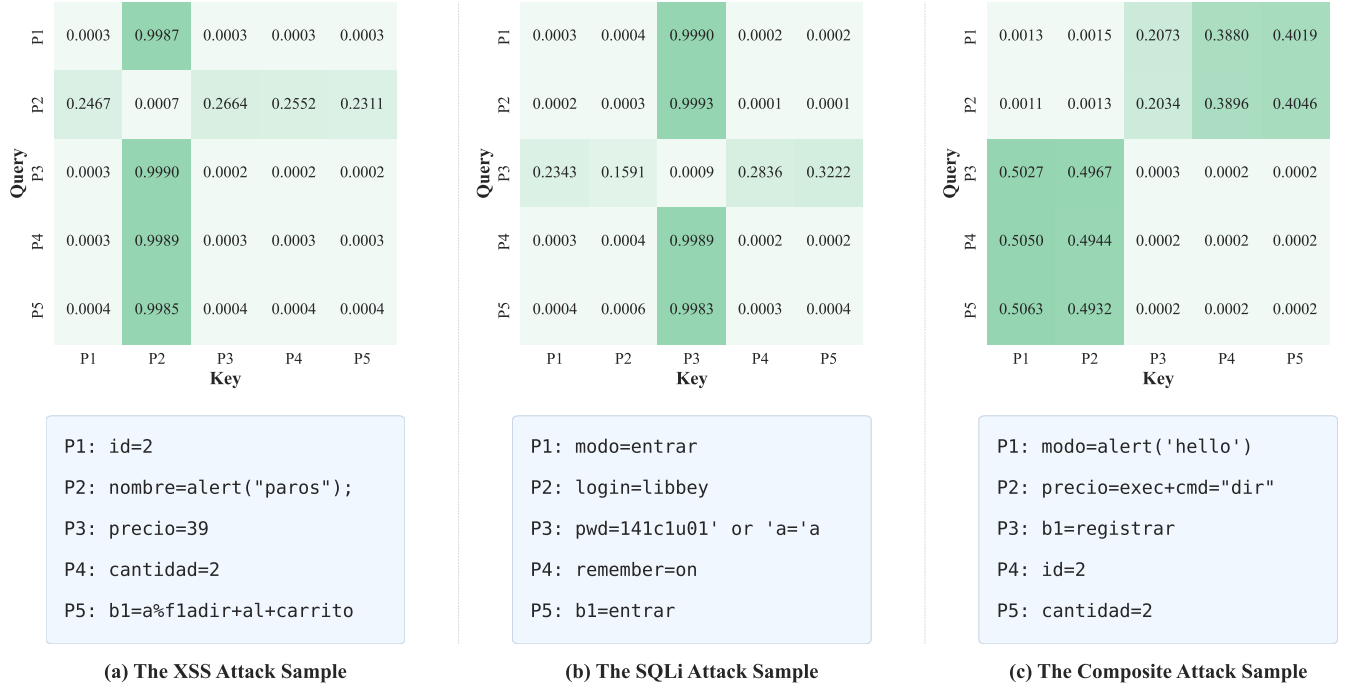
| Query | P1 | P2 | P3 | P4 | P5 |
|---|---|---|---|---|---|
| P1 | 0.0003 | 0.9987 | 0.0003 | 0.0003 | 0.0003 |
| P2 | 0.2467 | 0.0007 | 0.2664 | 0.2552 | 0.2311 |
| P3 | 0.0003 | 0.9990 | 0.0002 | 0.0002 | 0.0002 |
| P4 | 0.0003 | 0.9989 | 0.0003 | 0.0003 | 0.0003 |
| P5 | 0.0004 | 0.9985 | 0.0004 | 0.0004 | 0.0004 |

Key

P1: id=2
P2: nombre=alert("paros");
P3: precio=39
P4: cantidad=2
P5: b1=a%f1adir+al+carrito

(a) The XSS Attack Sample

| Query | P1 | P2 | P3 | P4 | P5 |
|---|---|---|---|---|---|
| P1 | 0.0003 | 0.0004 | 0.9990 | 0.0002 | 0.0002 |
| P2 | 0.0002 | 0.0003 | 0.9993 | 0.0001 | 0.0001 |
| P3 | 0.2343 | 0.1591 | 0.0009 | 0.2836 | 0.3222 |
| P4 | 0.0003 | 0.0004 | 0.9989 | 0.0002 | 0.0002 |
| P5 | 0.0004 | 0.0006 | 0.9983 | 0.0003 | 0.0004 |

Key

P1: modo=entrar
P2: login=libbey
P3: pwd=141c1u01' or 'a='a
P4: remember=on
P5: b1=entrar

(b) The SQLi Attack Sample

| Query | P1 | P2 | P3 | P4 | P5 |
|---|---|---|---|---|---|
| P1 | 0.0013 | 0.0015 | 0.2073 | 0.3880 | 0.4019 |
| P2 | 0.0011 | 0.0013 | 0.2034 | 0.3896 | 0.4046 |
| P3 | 0.5027 | 0.4967 | 0.0003 | 0.0002 | 0.0002 |
| P4 | 0.5050 | 0.4944 | 0.0002 | 0.0002 | 0.0002 |
| P5 | 0.5063 | 0.4932 | 0.0002 | 0.0002 | 0.0002 |

Key

P1: modo=alert('hello')
P2: precio=exec+cmd="dir"
P3: b1=registrar
P4: id=2
P5: cantidad=2

(c) The Composite Attack Sample